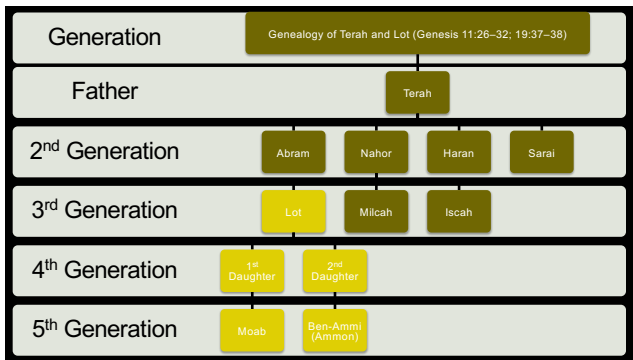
| Generation | Genealogy of Terah and Lot (Genesis 11:26–32; 19:37–38) |
|---|---|
| Father | Terah |
| 2nd Generation | Abram, Nahor, Haran, Sarai |
| 3rd Generation | Lot, Milcah, Iscah |
| 4th Generation | 1st Daughter, 2nd Daughter |
| 5th Generation | Moab, Ben-Ammi (Ammon) |